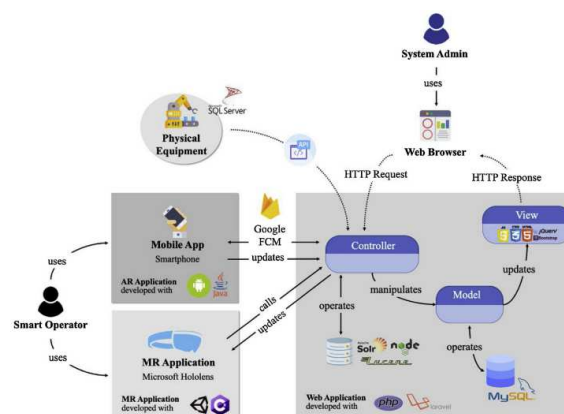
System Admin

uses

Web Browser

SQL Server

Physical Equipment

API

HTTP Request

HTTP Response

View

Mobile App
Smartphone

AR Application developed with

java

Google FCM

updates

Controller

jQuery
Bootstrap

updates

uses

Smart Operator

uses

manipulates

Model

calls

updates

operates

Solr
node
Lucene

operates

MR Application
Microsoft Hololens

MR Application developed with

Web Application developed with

php

laravel

MySQL